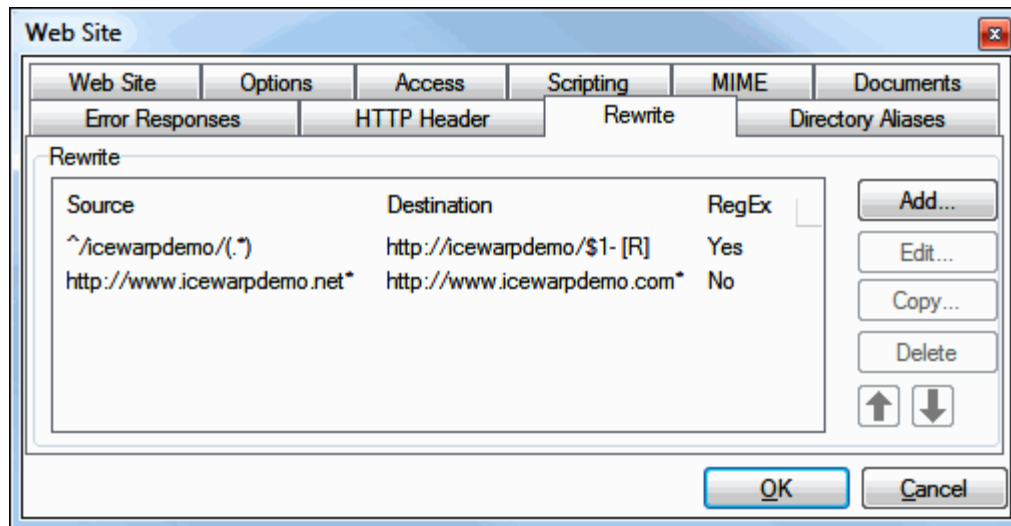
Web Site

Web Site | Options | Access | Scripting | MIME | Documents
Error Responses | HTTP Header | Rewrite | Directory Aliases

Rewrite

| Source | Destination | RegEx |
|---|---|---|
| ^/icewarpdemo/(.*) | http://icewarpdemo/$1- [R] | Yes |
| http://www.icewarpdemo.net* | http://www.icewarpdemo.com* | No |

Add...
Edit...
Copy...
Delete

OK
Cancel